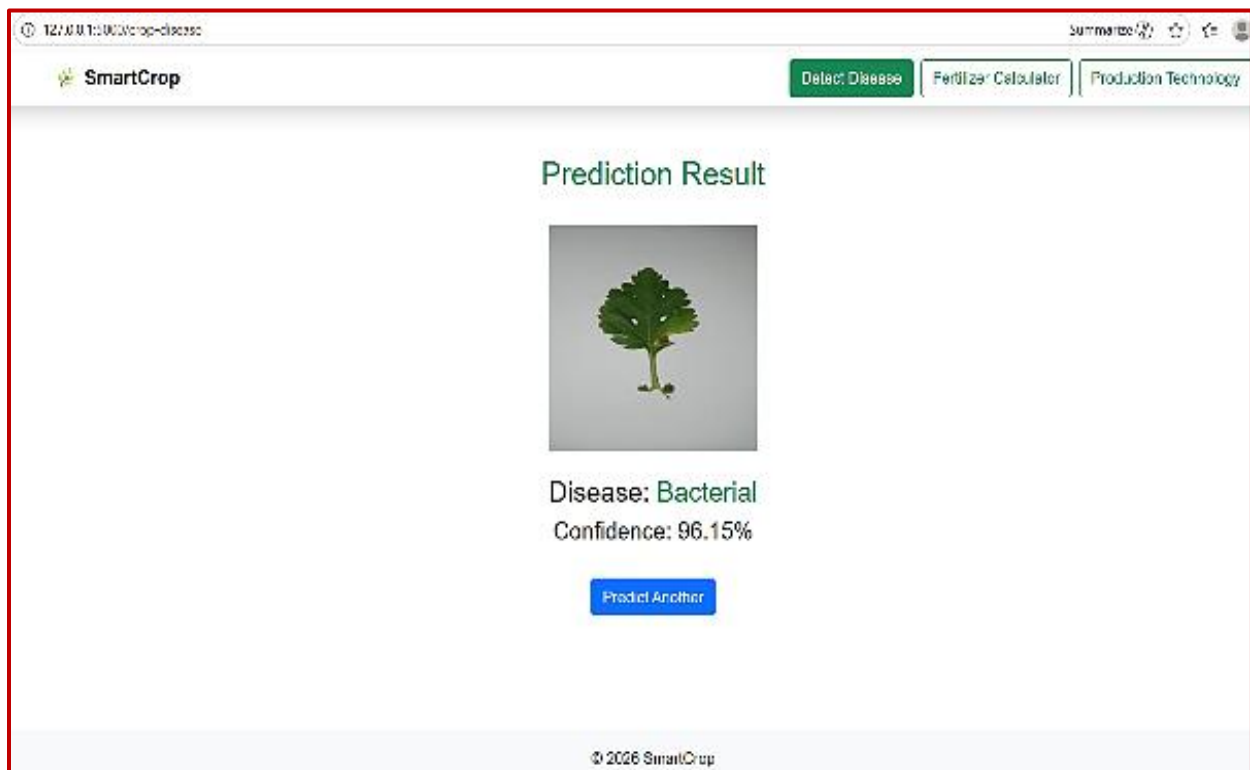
127.0.0.1:5000/crop-disease

Summarize

SmartCrop

Detect Disease

Fertilizer Calculator

Production Technology

Prediction Result

Disease: Bacterial

Confidence: 96.15%

Predict Another

© 2026 SmartCrop